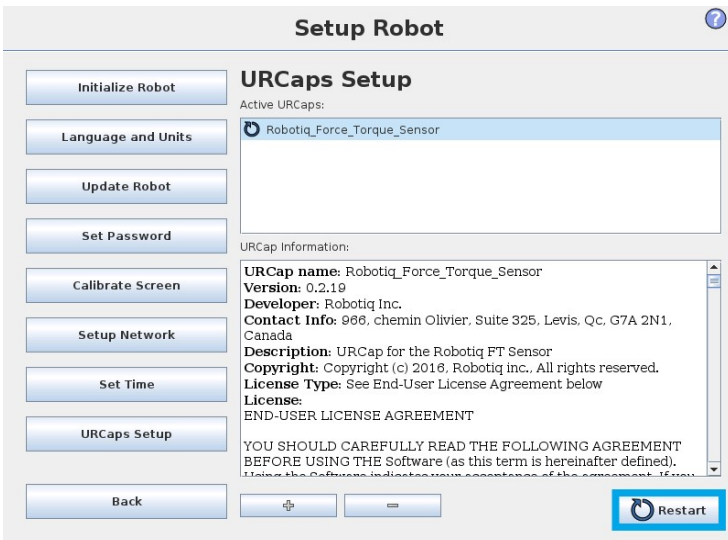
Setup Robot

Initialize Robot
Language and Units
Update Robot
Set Password
Calibrate Screen
Setup Network
Set Time
URCaps Setup
Back

URCaps Setup
Active URCaps:
Robotiq_Force_Torque_Sensor

URCap Information:
URCap name: Robotiq_Force_Torque_Sensor
Version: 0.2.19
Developer: Robotiq Inc.
Contact Info: 966, chemin Olivier, Suite 325, Levis, Qc, G7A 2N1, Canada
Description: URCap for the Robotiq FT Sensor
Copyright: Copyright (c) 2016, Robotiq inc., All rights reserved.
License Type: See End-User License Agreement below
License:
END-USER LICENSE AGREEMENT

YOU SHOULD CAREFULLY READ THE FOLLOWING AGREEMENT BEFORE USING THE Software (as this term is hereinafter defined). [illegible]

+
−
Restart